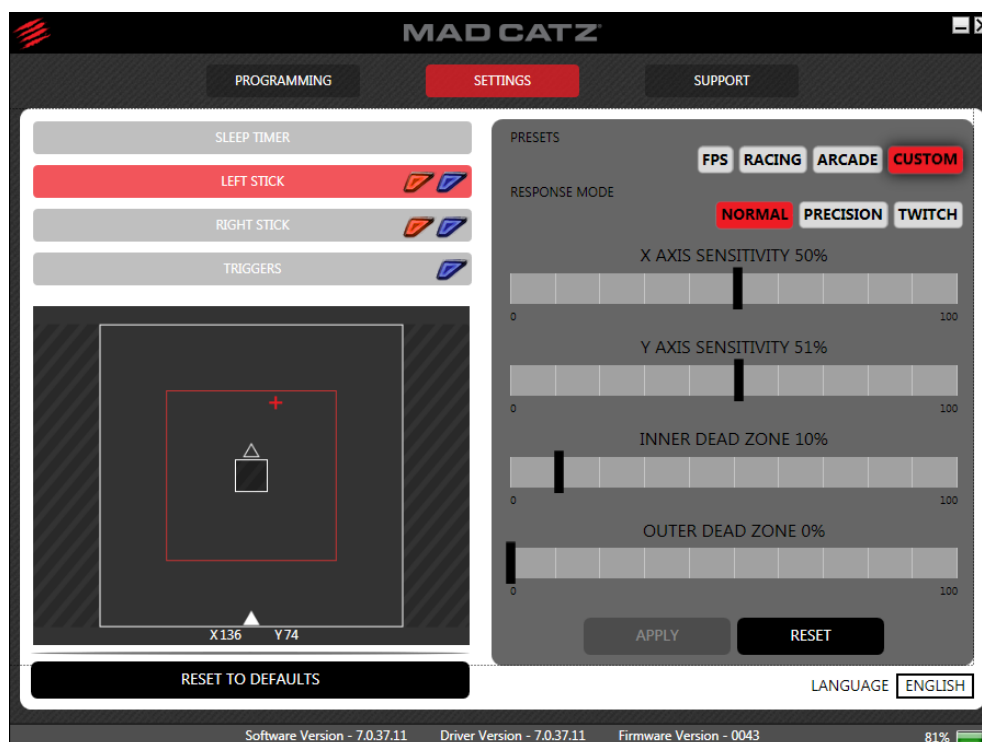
MAD CATZ

PROGRAMMING
SETTINGS
SUPPORT

SLEEP TIMER
LEFT STICK
RIGHT STICK
TRIGGERS

X136 Y74

RESET TO DEFAULTS

PRESETS
FPS RACING ARCADE CUSTOM
RESPONSE MODE
NORMAL PRECISION TWITCH

X AXIS SENSITIVITY 50%
0 100
Y AXIS SENSITIVITY 51%
0 100
INNER DEAD ZONE 10%
0 100
OUTER DEAD ZONE 0%
0 100

APPLY
RESET

LANGUAGE ENGLISH

Software Version - 7.0.37.11 Driver Version - 7.0.37.11 Firmware Version - 0043 81%